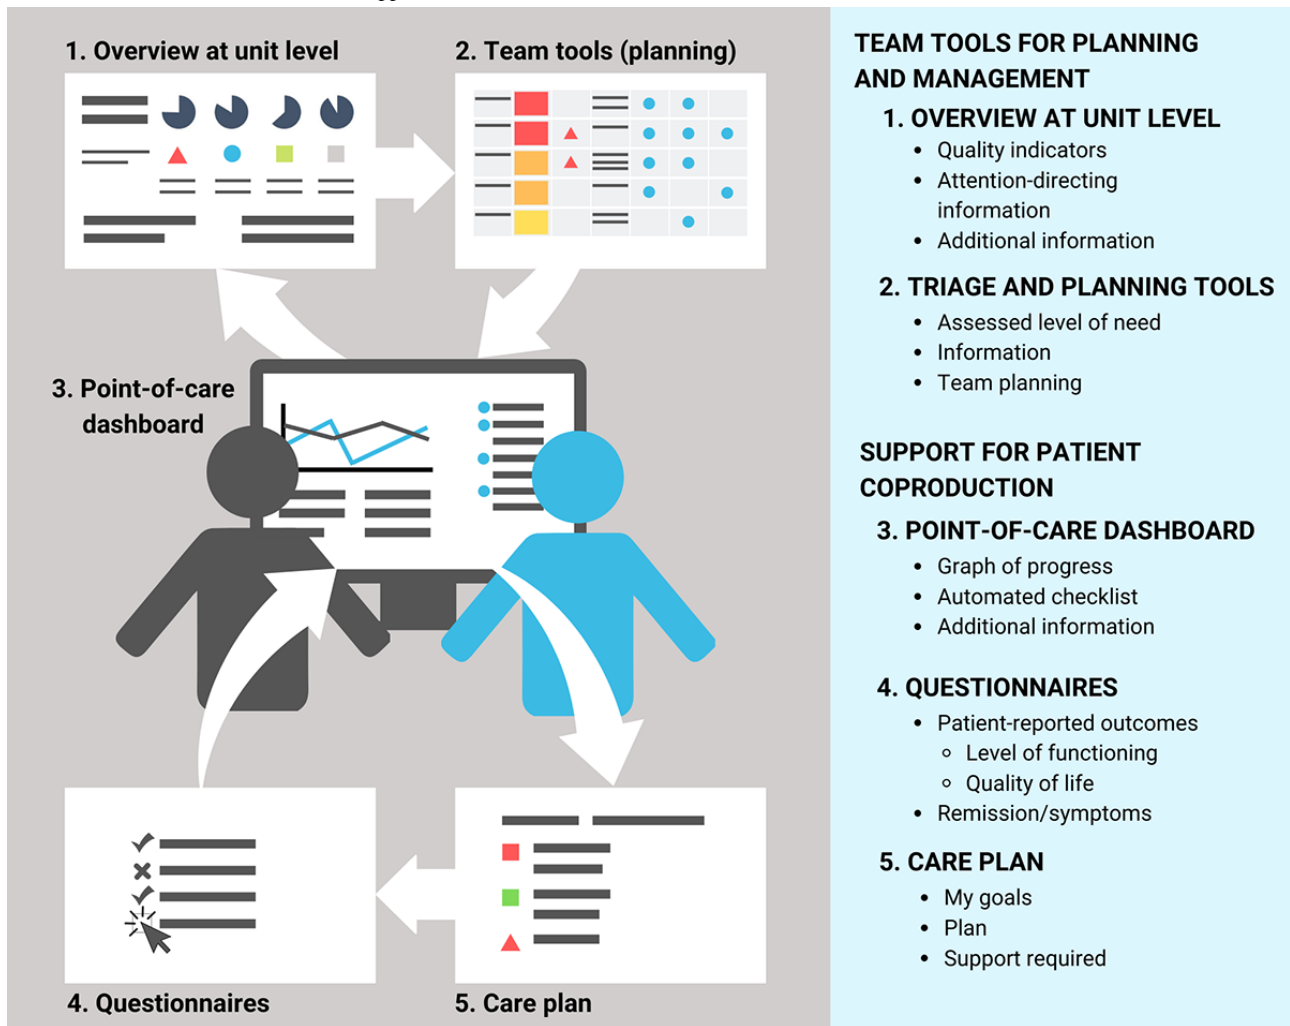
1. Overview at unit level

2. Team tools (planning)

3. Point-of-care dashboard

4. Questionnaires

5. Care plan

TEAM TOOLS FOR PLANNING AND MANAGEMENT

1. OVERVIEW AT UNIT LEVEL
- Quality indicators
- Attention-directing information
- Additional information

2. TRIAGE AND PLANNING TOOLS
- Assessed level of need
- Information
- Team planning

SUPPORT FOR PATIENT COPRODUCTION

3. POINT-OF-CARE DASHBOARD
- Graph of progress
- Automated checklist
- Additional information

4. QUESTIONNAIRES
- Patient-reported outcomes
  - Level of functioning
  - Quality of life
- Remission/symptoms

5. CARE PLAN
- My goals
- Plan
- Support required